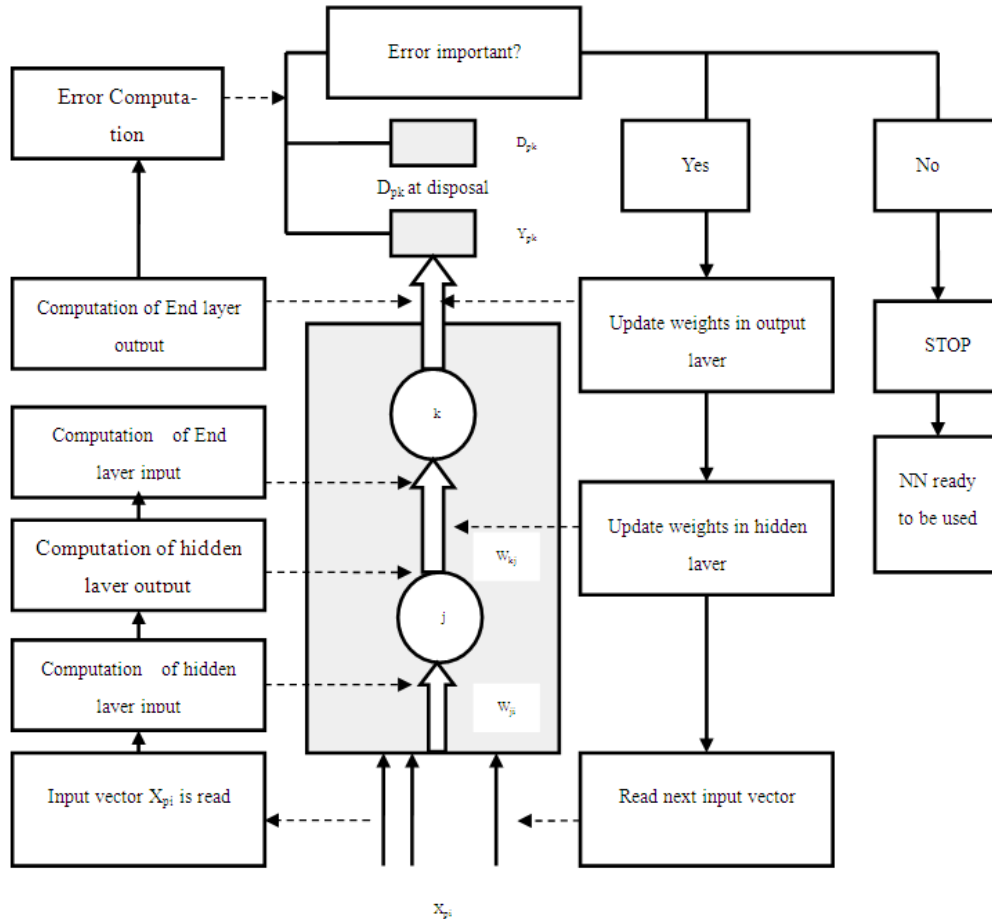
Error important?

Error Computation

$D_{pk}$

$D_{pk}$ at disposal

$Y_{pk}$

Yes

No

Computation of End layer output

Update weights in output layer

STOP

k

Computation of End layer input

NN ready to be used

Update weights in hidden layer

Computation of hidden layer output

$W_{kj}$

j

Computation of hidden layer input

$W_{ji}$

Input vector $X_{pi}$ is read

Read next input vector

$X_{pi}$